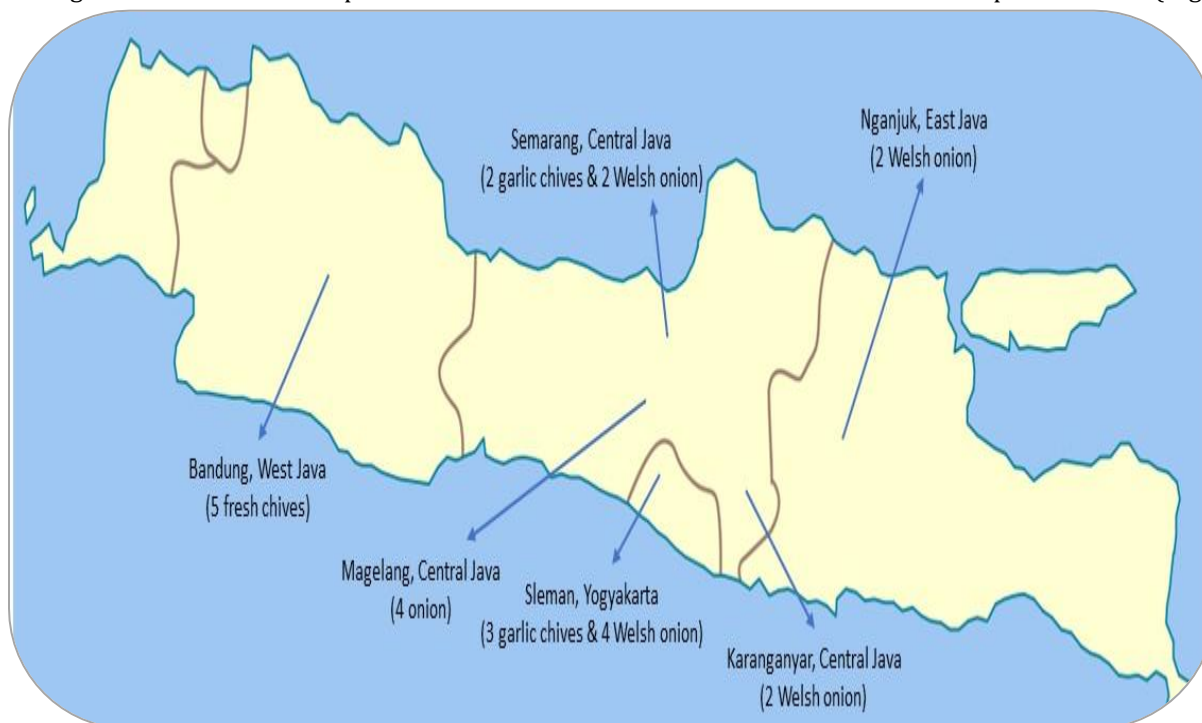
Semarang, Central Java
(2 garlic chives & 2 Welsh onion)

Nganjuk, East Java
(2 Welsh onion)

Bandung, West Java
(5 fresh chives)

Magelang, Central Java
(4 onion)

Sleman, Yogyakarta
(3 garlic chives & 4 Welsh onion)

Karanganyar, Central Java
(2 Welsh onion)